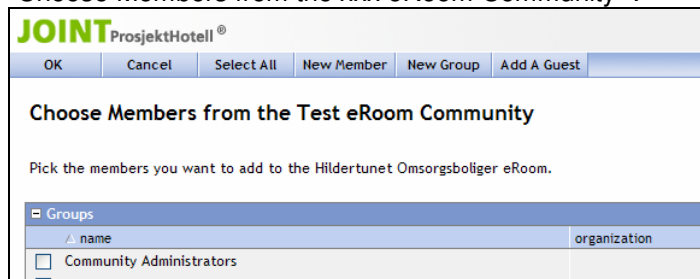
JOINT ProsjektHotell ®

OK | Cancel | Select All | New Member | New Group | Add A Guest

Choose Members from the Test eRoom Community

Pick the members you want to add to the Hildertunet Omsorgsboliger eRoom.

Groups

| name | organization |
|---|---|
| Community Administrators | |